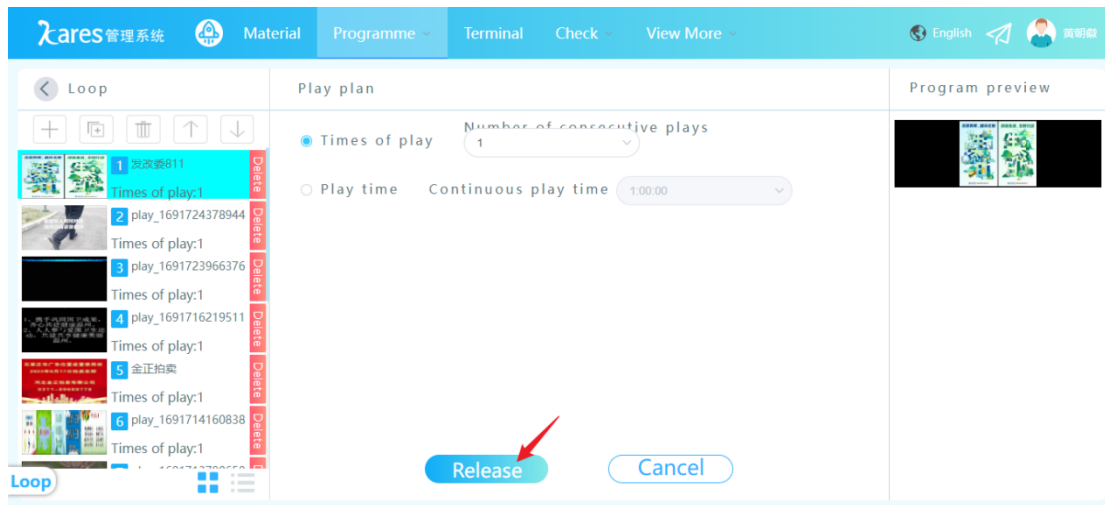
ares管理系统 Material Programme Terminal Check View More English 黄明毅

Loop

1 发改委811
Times of play:1
Delete

2 play_1691724378944
Times of play:1
Delete

3 play_1691723966376
Times of play:1
Delete

4 play_1691716219511
Times of play:1
Delete

5 金正拍卖
Times of play:1
Delete

6 play_1691714160838
Times of play:1
Delete

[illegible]

Loop

Play plan

Times of play
Number of consecutive plays
1

Play time
Continuous play time
1:00:00

Release
Cancel

Program preview